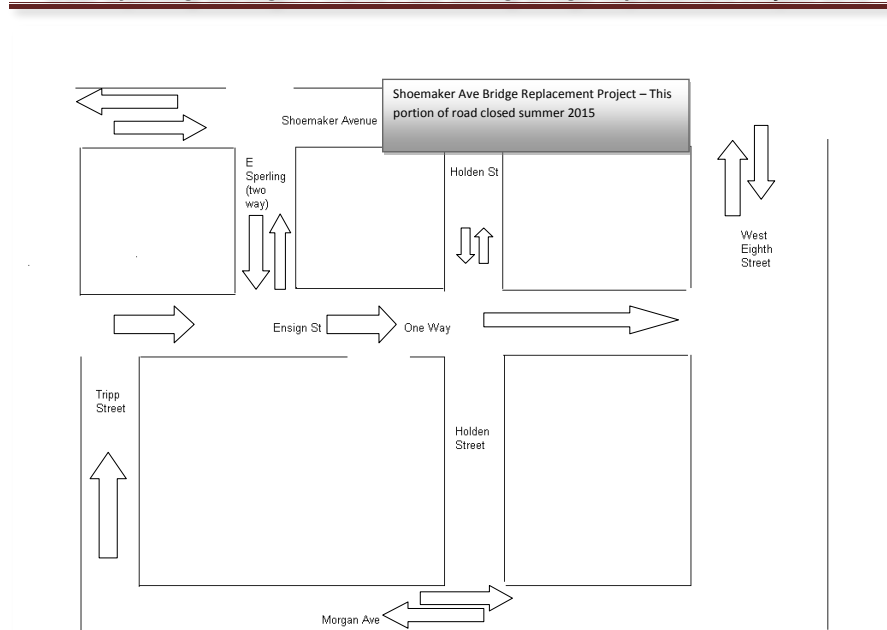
Shoemaker Ave Bridge Replacement Project – This portion of road closed summer 2015

Shoemaker Avenue

E Sperling (two way)

Holden St

West Eighth Street

Ensign St

One Way

Tripp Street

Holden Street

Morgan Ave